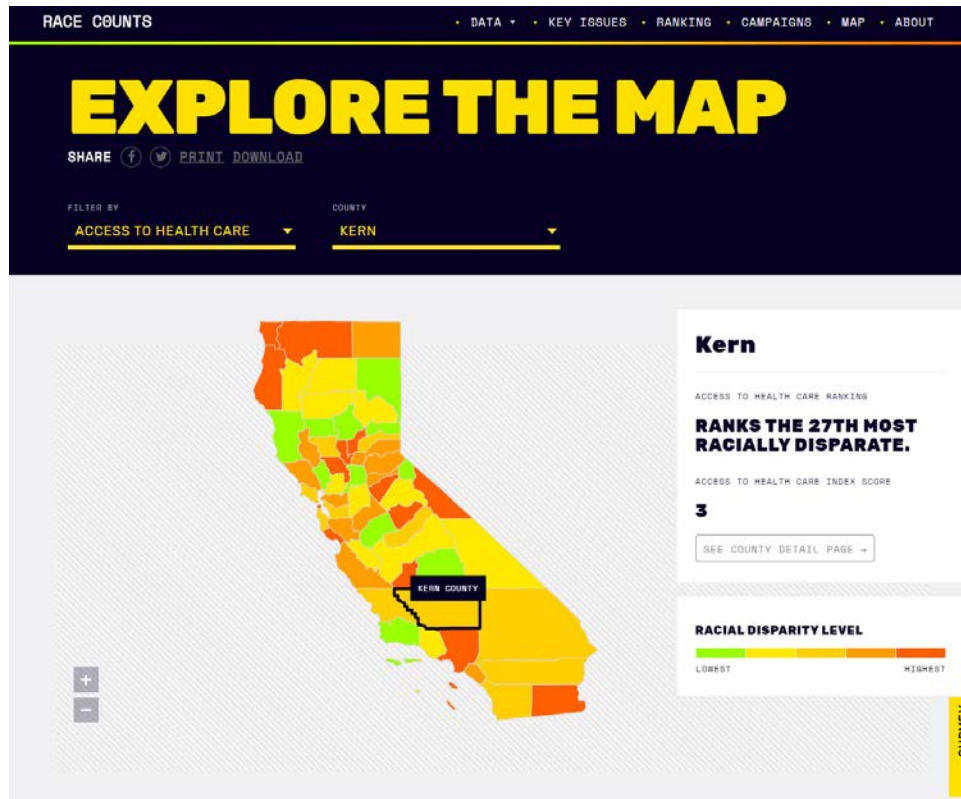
RACE COUNTS

• DATA ▾ • KEY ISSUES • RANKING • CAMPAIGNS • MAP • ABOUT

EXPLORE THE MAP

SHARE PRINT DOWNLOAD

FILTER BY
ACCESS TO HEALTH CARE

COUNTY
KERN

KERN COUNTY

+
−

Kern

ACCESS TO HEALTH CARE RANKING

RANKS THE 27TH MOST RACIALLY DISPARATE.

ACCESS TO HEALTH CARE INDEX SCORE

3

SEE COUNTY DETAIL PAGE →

RACIAL DISPARITY LEVEL

LOWEST HIGHEST